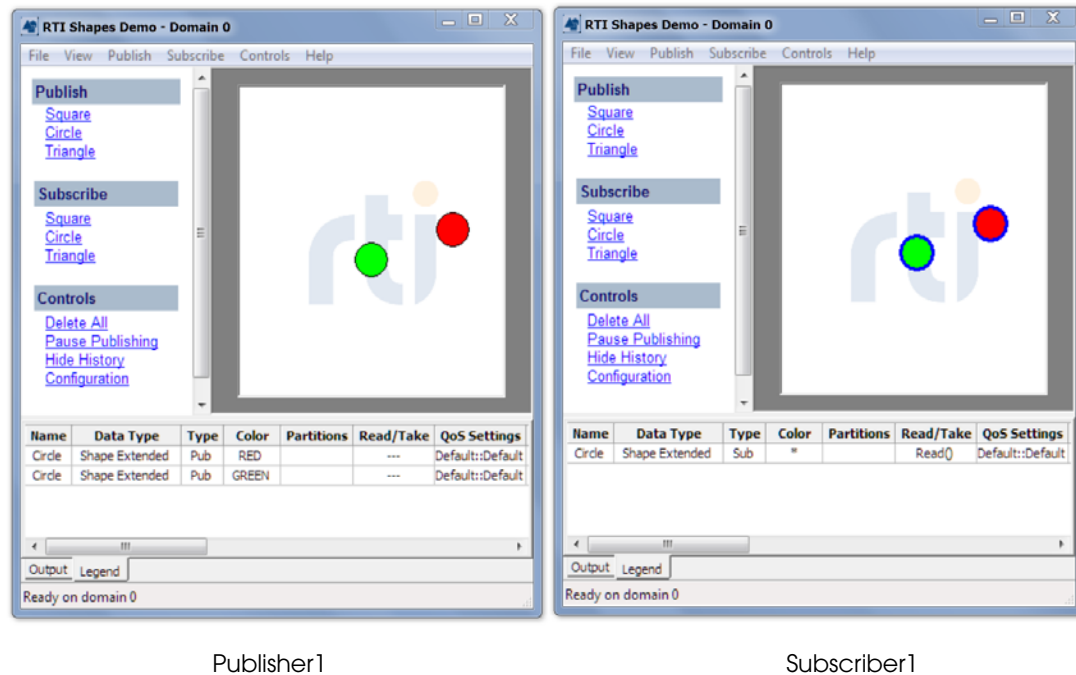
RTI Shapes Demo - Domain 0

File View Publish Subscribe Controls Help

Publish
Square
Circle
Triangle

Subscribe
Square
Circle
Triangle

Controls
Delete All
Pause Publishing
Hide History
Configuration

| Name | Data Type | Type | Color | Partitions | Read/Take | QoS Settings |
|---|---|---|---|---|---|---|
| Circle | Shape Extended | Pub | RED | | --- | Default::Default |
| Circle | Shape Extended | Pub | GREEN | | --- | Default::Default |

Output Legend

Ready on domain 0

Publisher1

RTI Shapes Demo - Domain 0

File View Publish Subscribe Controls Help

Publish
Square
Circle
Triangle

Subscribe
Square
Circle
Triangle

Controls
Delete All
Pause Publishing
Hide History
Configuration

| Name | Data Type | Type | Color | Partitions | Read/Take | QoS Settings |
|---|---|---|---|---|---|---|
| Circle | Shape Extended | Sub | * | | Read() | Default::Default |

Output Legend

Ready on domain 0

Subscriber1